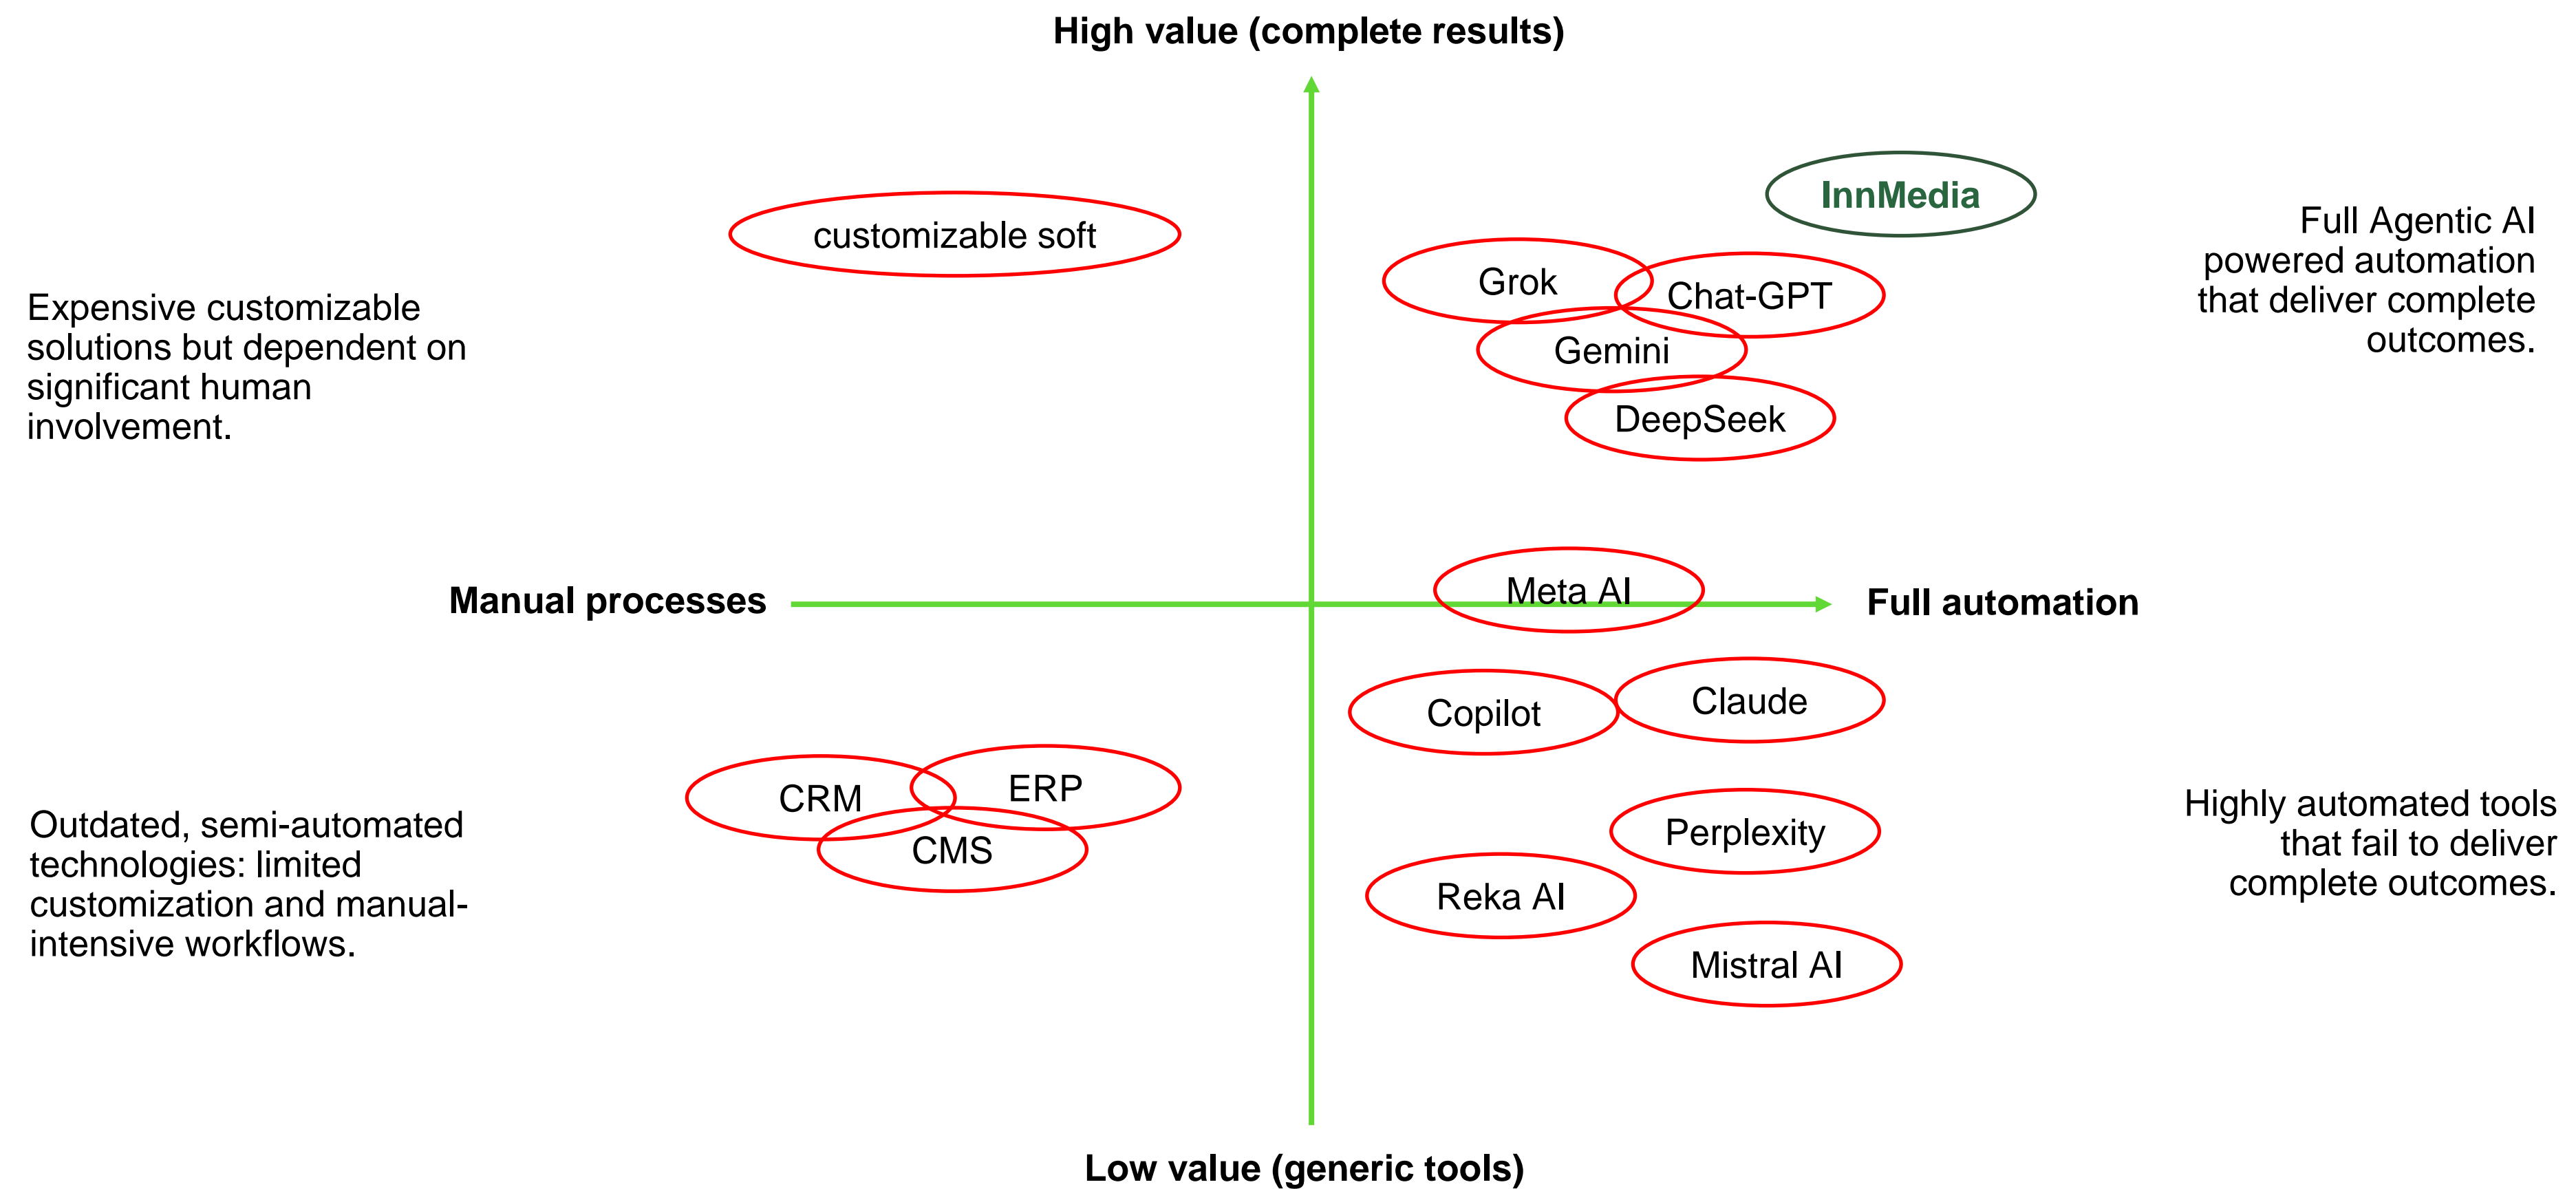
High value (complete results)

customizable soft

InnMedia

Full Agentic AI powered automation that deliver complete outcomes.

Grok

Chat-GPT

Gemini

DeepSeek

Expensive customizable solutions but dependent on significant human involvement.

Manual processes

Meta AI

Full automation

Copilot

Claude

CRM

ERP

CMS

Outdated, semi-automated technologies: limited customization and manual-intensive workflows.

Perplexity

Reka AI

Mistral AI

Highly automated tools that fail to deliver complete outcomes.

Low value (generic tools)